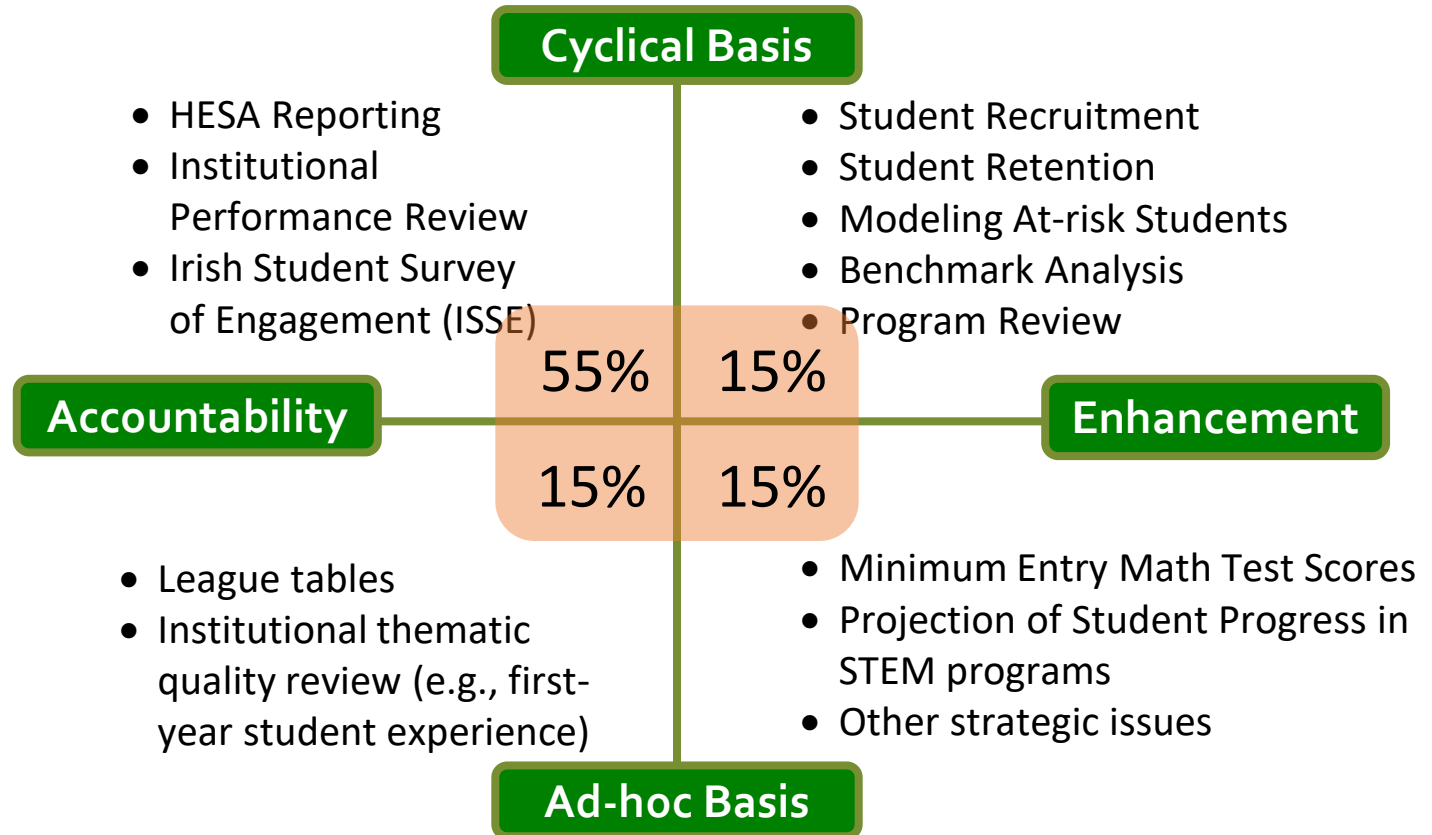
Cyclical Basis

- HESA Reporting
- Institutional Performance Review
- Irish Student Survey of Engagement (ISSE)

- Student Recruitment
- Student Retention
- Modeling At-risk Students
- Benchmark Analysis
- Program Review

Accountability

Enhancement

| 55% | 15% |
|---|---|
| 15% | 15% |

- League tables
- Institutional thematic quality review (e.g., first-year student experience)

- Minimum Entry Math Test Scores
- Projection of Student Progress in STEM programs
- Other strategic issues

Ad-hoc Basis